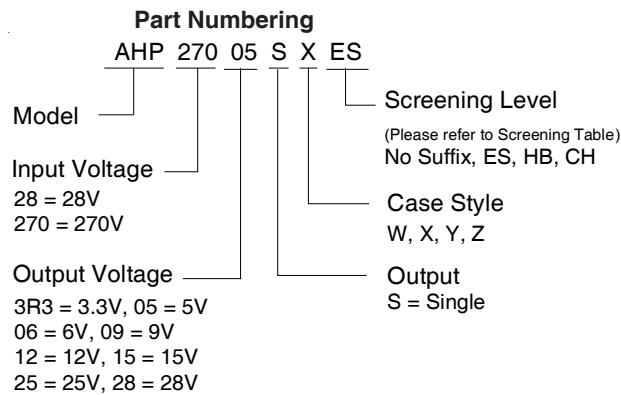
**Part Numbering**

AHP 270 05 S X ES

Model

Input Voltage
28 = 28V
270 = 270V

Output Voltage
3R3 = 3.3V, 05 = 5V
06 = 6V, 09 = 9V
12 = 12V, 15 = 15V
25 = 25V, 28 = 28V

Screening Level
(Please refer to Screening Table)
No Suffix, ES, HB, CH

Case Style
W, X, Y, Z

Output
S = Single